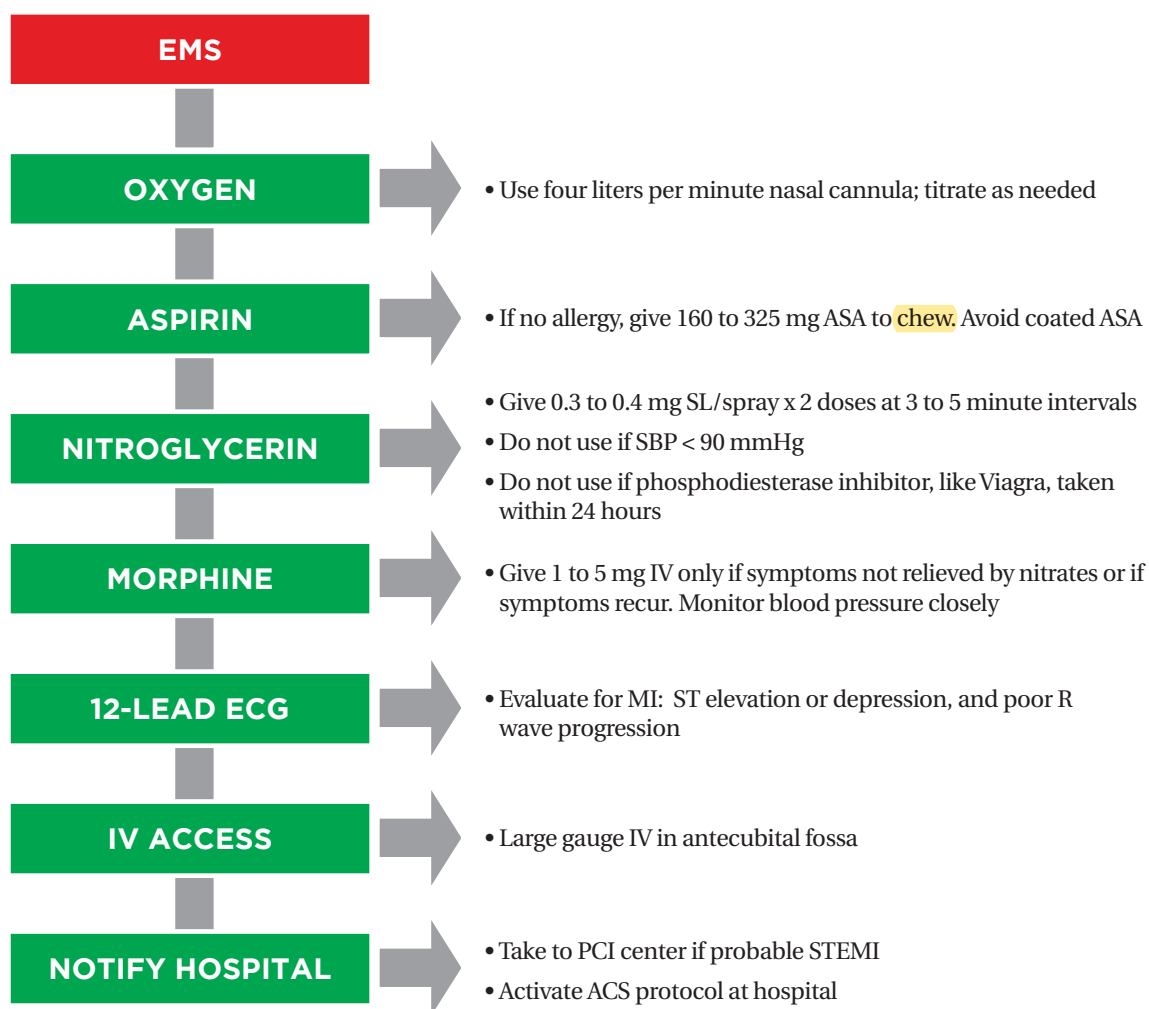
EMS

OXYGEN

• Use four liters per minute nasal cannula; titrate as needed

ASPIRIN

• If no allergy, give 160 to 325 mg ASA to chew. Avoid coated ASA

NITROGLYCERIN

• Give 0.3 to 0.4 mg SL/spray x 2 doses at 3 to 5 minute intervals

• Do not use if SBP < 90 mmHg

• Do not use if phosphodiesterase inhibitor, like Viagra, taken within 24 hours

MORPHINE

• Give 1 to 5 mg IV only if symptoms not relieved by nitrates or if symptoms recur. Monitor blood pressure closely

12-LEAD ECG

• Evaluate for MI: ST elevation or depression, and poor R wave progression

IV ACCESS

• Large gauge IV in antecubital fossa

NOTIFY HOSPITAL

• Take to PCI center if probable STEMI

• Activate ACS protocol at hospital